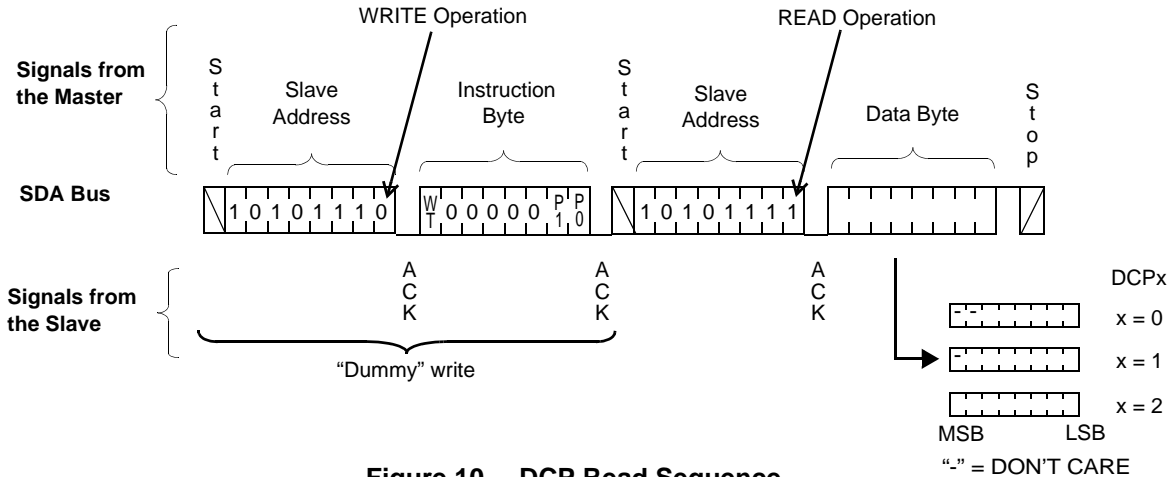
WRITE Operation

READ Operation

Signals from the Master

S t a r t

Slave Address

Instruction Byte

S t a r t

Slave Address

Data Byte

S t o p

SDA Bus

1 0 1 0 1 1 1 0

W T 0 0 0 0 0 P 1 P 0

1 0 1 0 1 1 1 1

Signals from the Slave

A C K

A C K

A C K

"Dummy" write

DCPx

- -

x = 0

-

x = 1

x = 2

MSB

LSB

"-" = DON'T CARE

Figure 10. DCP Read Sequence